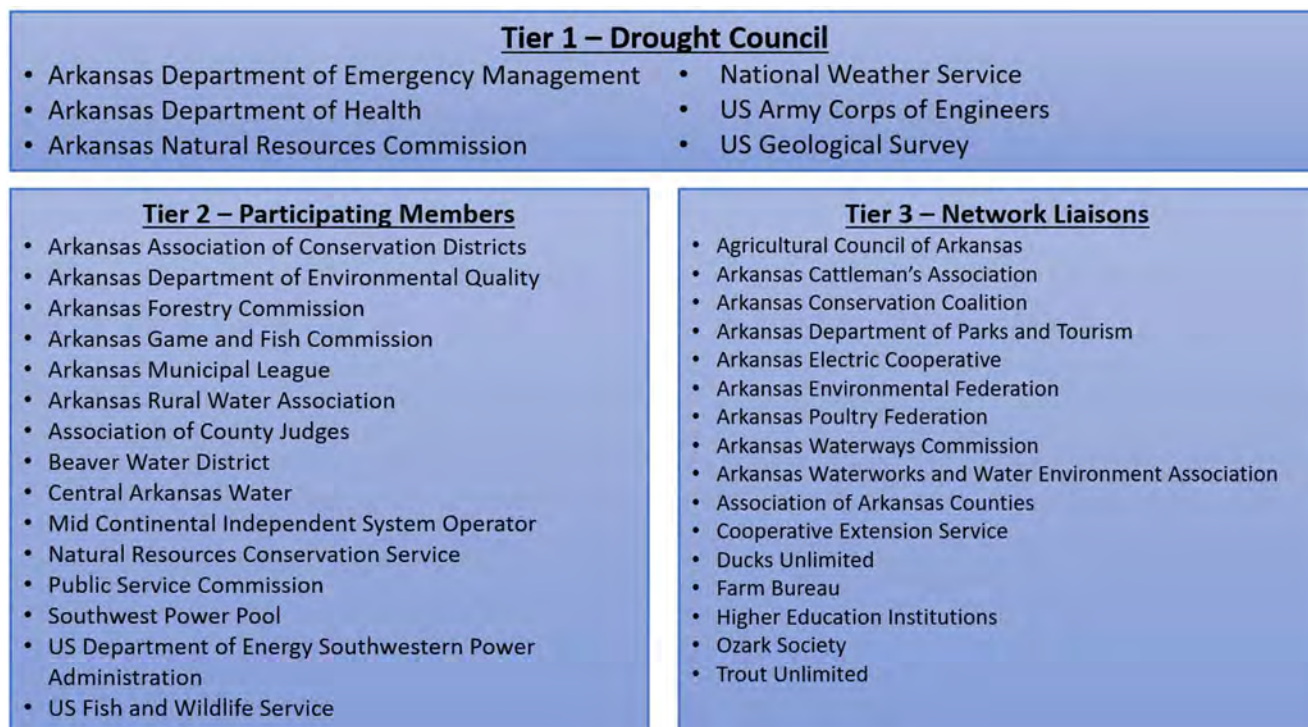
Tier 1 – Drought Council

- Arkansas Department of Emergency Management
- Arkansas Department of Health
- Arkansas Natural Resources Commission

- National Weather Service
- US Army Corps of Engineers
- US Geological Survey

Tier 2 – Participating Members

- Arkansas Association of Conservation Districts
- Arkansas Department of Environmental Quality
- Arkansas Forestry Commission
- Arkansas Game and Fish Commission
- Arkansas Municipal League
- Arkansas Rural Water Association
- Association of County Judges
- Beaver Water District
- Central Arkansas Water
- Mid Continental Independent System Operator
- Natural Resources Conservation Service
- Public Service Commission
- Southwest Power Pool
- US Department of Energy Southwestern Power Administration
- US Fish and Wildlife Service

Tier 3 – Network Liaisons

- Agricultural Council of Arkansas
- Arkansas Cattleman's Association
- Arkansas Conservation Coalition
- Arkansas Department of Parks and Tourism
- Arkansas Electric Cooperative
- Arkansas Environmental Federation
- Arkansas Poultry Federation
- Arkansas Waterways Commission
- Arkansas Waterworks and Water Environment Association
- Association of Arkansas Counties
- Cooperative Extension Service
- Ducks Unlimited
- Farm Bureau
- Higher Education Institutions
- Ozark Society
- Trout Unlimited